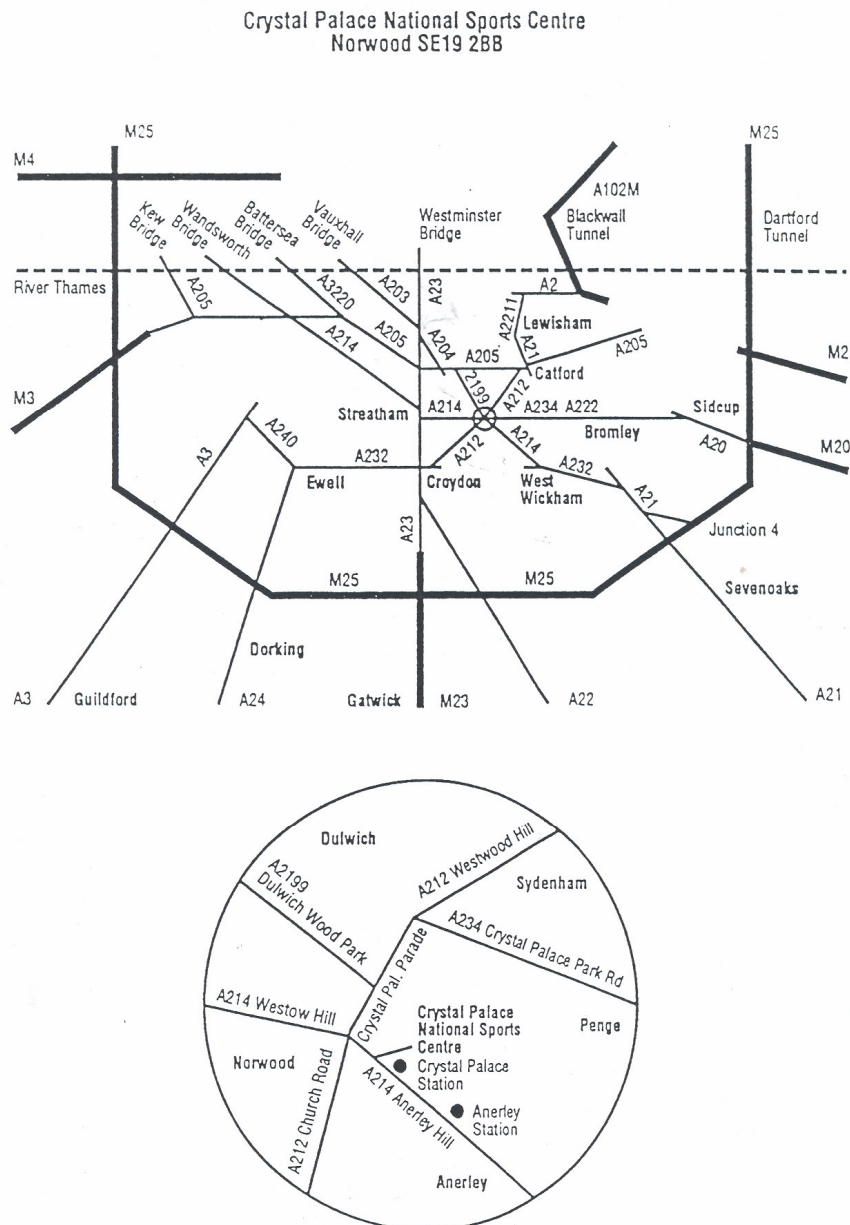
Crystal Palace National Sports Centre
Norwood SE19 2BB

M25
M4
Kew Bridge
Wandsworth Bridge
Battersea Bridge
Vauxhall Bridge
Westminster Bridge
A102M
Blackwall Tunnel
M25
Dartford Tunnel
River Thames
A205
A3220
A203
A23
A2
A2211
Lewisham
A214
A205
A204
A21
A205
M2
M3
A205
2199
A212
Catford
Streatham
A214
A234
A222
Sidcup
A240
A3
A212
A214
Bromley
A20
M20
A232
Ewell
Croydon
West Wickham
A232
A21
Junction 4
A23
M25
M25
Sevenoaks
Dorking
A3
Guildford
A24
Gatwick
M23
A22
A21

Dulwich
A212 Westwood Hill
Sydenham
A2199 Dulwich Wood Park
A234 Crystal Palace Park Rd
Crystal Pal. Parade
A214 Westow Hill
Crystal Palace National Sports Centre
Penge
Norwood
Crystal Palace Station
A212 Church Road
A214 Anerley Hill
Anerley Station
Anerley